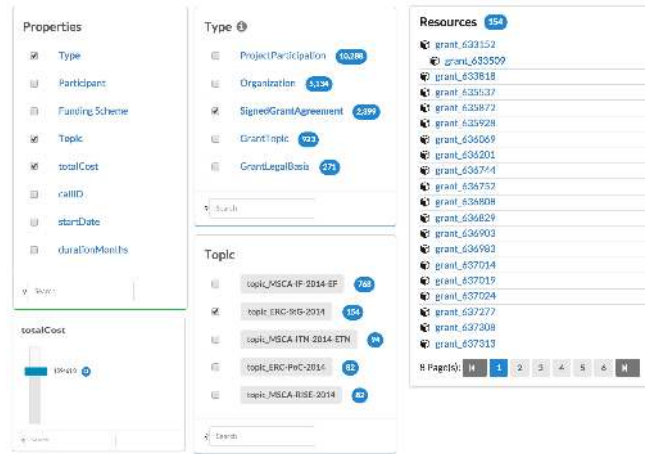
Properties

Type

Participant

Funding Scheme

Topic

totalCost

callID

startDate

durationMonths

Search

totalCost

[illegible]

Search

Type

ProjectParticipation 10,288

Organization 5,134

SignedGrantAgreement 2,399

GrantTopic 923

GrantLegalBasis 271

Search

Topic

topic_MSCA-IF-2014-EF 768

topic_ERC-StG-2014 154

topic_MSCA-ITN-2014-ETN 94

topic_ERC-PoC-2014 82

topic_MSCA-RISE-2014 82

Search

Resources 154

grant_633152

grant_633509

grant_633818

grant_635537

grant_635872

grant_635928

grant_636069

grant_636201

grant_636744

grant_636752

grant_636808

grant_636829

grant_636903

grant_636983

grant_637014

grant_637019

grant_637024

grant_637277

grant_637308

grant_637313

8 Page(s): 1 2 3 4 5 6